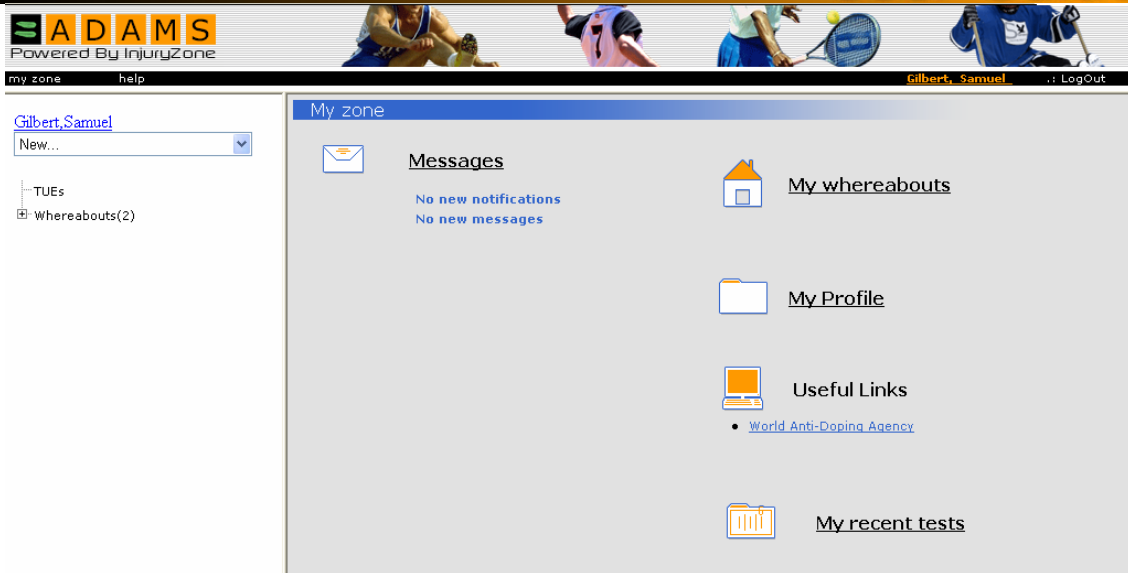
ADAMS
Powered By InjuryZone

my zone help Gilbert, Samuel .: LogOut

Gilbert,Samuel
New...

TUEs
Whereabouts(2)

My zone

Messages
No new notifications
No new messages

My whereabouts

My Profile

Useful Links
• World Anti-Doping Agency

My recent tests